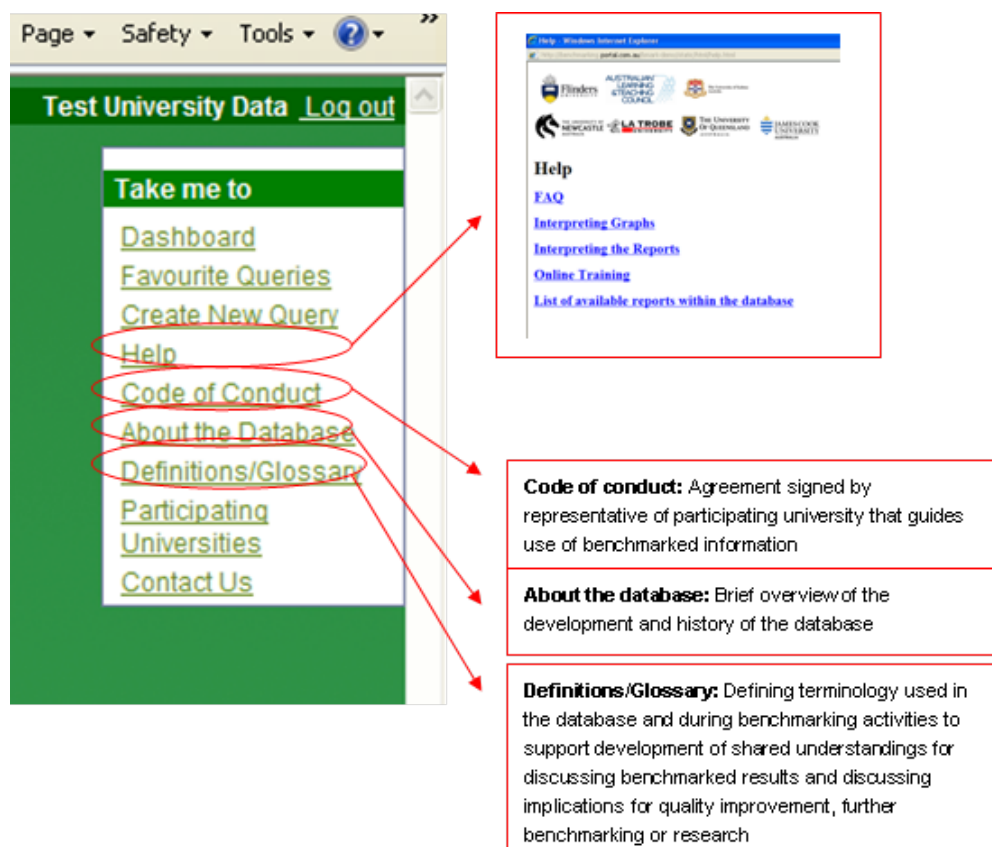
Page ▾ Safety ▾ Tools ▾ ? ▾ »

Test University Data Log out

Take me to

Dashboard

Favourite Queries

Create New Query

Help

Code of Conduct

About the Database

Definitions/Glossary

Participating Universities

Contact Us

Help - Windows Internet Explorer

Flinders UNIVERSITY

AUSTRALIAN LEARNING & TEACHING COUNCIL

THE UNIVERSITY OF NEWCASTLE AUSTRALIA

LA TROBE UNIVERSITY

THE UNIVERSITY OF QUEENSLAND AUSTRALIA

JAMES COOK UNIVERSITY AUSTRALIA

Help

FAQ

Interpreting Graphs

Interpreting the Reports

Online Training

List of available reports within the database

**Code of conduct:** Agreement signed by representative of participating university that guides use of benchmarked information

**About the database:** Brief overview of the development and history of the database

**Definitions/Glossary:** Defining terminology used in the database and during benchmarking activities to support development of shared understandings for discussing benchmarked results and discussing implications for quality improvement, further benchmarking or research